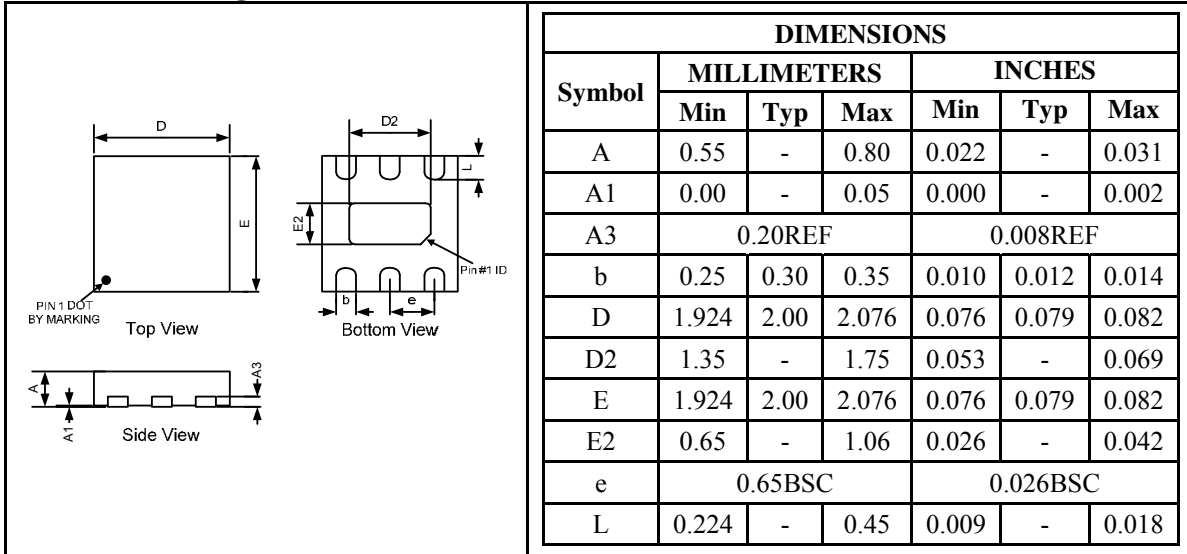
D

D2

L

E

E2

Pin#1 ID

PIN 1 DOT BY MARKING

Top View

b

e

Bottom View

A

A3

A1

Side View

| DIMENSIONS | | | | | | |
|---|---|---|---|---|---|---|
| Symbol | MILLIMETERS | | | INCHES | | |
| | Min | Typ | Max | Min | Typ | Max |
| A | 0.55 | - | 0.80 | 0.022 | - | 0.031 |
| A1 | 0.00 | - | 0.05 | 0.000 | - | 0.002 |
| A3 | 0.20REF | | | 0.008REF | | |
| b | 0.25 | 0.30 | 0.35 | 0.010 | 0.012 | 0.014 |
| D | 1.924 | 2.00 | 2.076 | 0.076 | 0.079 | 0.082 |
| D2 | 1.35 | - | 1.75 | 0.053 | - | 0.069 |
| E | 1.924 | 2.00 | 2.076 | 0.076 | 0.079 | 0.082 |
| E2 | 0.65 | - | 1.06 | 0.026 | - | 0.042 |
| e | 0.65BSC | | | 0.026BSC | | |
| L | 0.224 | - | 0.45 | 0.009 | - | 0.018 |